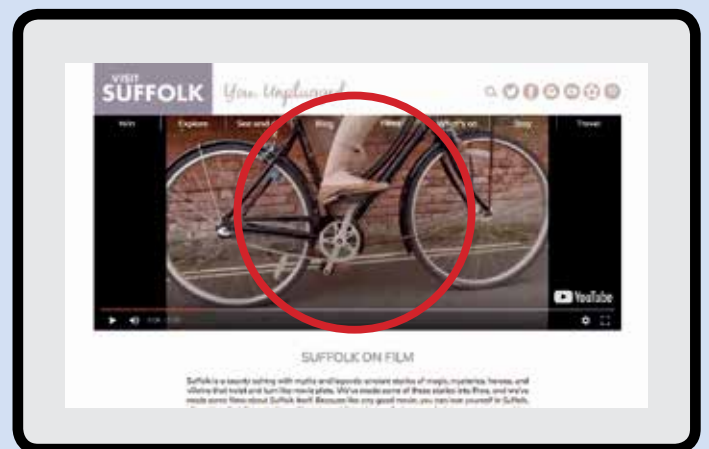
VISIT SUFFOLK You Unplugged

Win Explore See and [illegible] Blog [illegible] What's on Stay Travel

YouTube

SUFFOLK ON FILM

Suffolk is a beauty setting with myths and legends ancient stories of magic, mystery, heroes, and villains that twist and turn like movie plots. We've made some of these stories into films, and we've made some films about Suffolk itself. Because like any good movie, you can lose yourself in Suffolk.